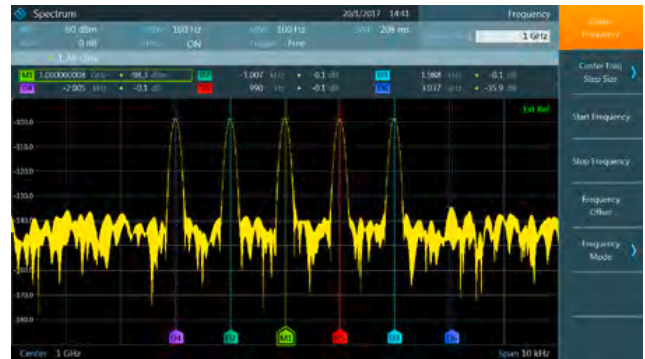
Spectrum
20/1/2017 14:41
Frequency
Center Frequency
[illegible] -50 dBm
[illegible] 100 Hz
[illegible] 100 Hz
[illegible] 209 ms
1 GHz
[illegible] 0 dB
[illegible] ON
Trigger Free
Center Freq Step Size
M1 1.000000008 GHz • -98.3 dBm
D1 -1.007 kHz • -0.1 dB
D3 1.988 kHz • -0.1 dB
D4 -2.005 kHz • -0.1 dB
D2 990 Hz • -0.1 dB
D5 3.017 kHz • -35.9 dB
Ext Ref
-100.0
-110.0
-120.0
-130.0
-140.0
-150.0
-160.0
-170.0
-180.0
Start Frequency
Stop Frequency
Frequency Offset
Frequency Mode
D4
D1
M1
D2
D3
D5
Center 1 GHz
Span 10 kHz